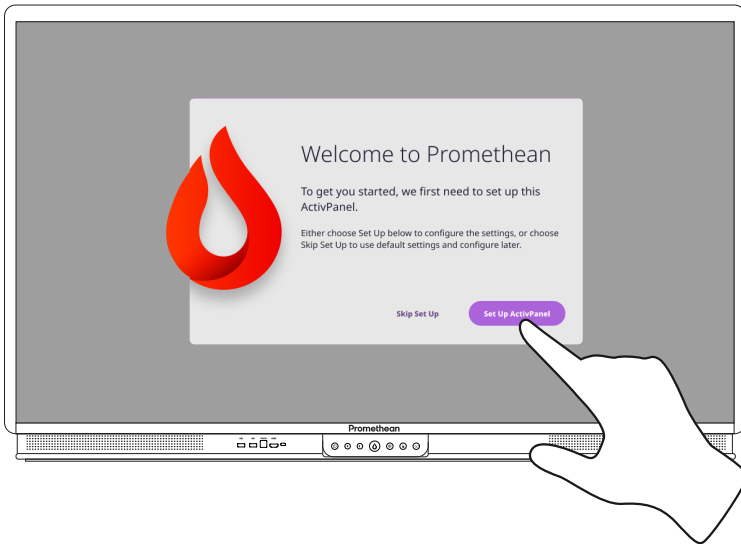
Welcome to Promethean

To get you started, we first need to set up this ActivPanel.

Either choose Set Up below to configure the settings, or choose Skip Set Up to use default settings and configure later.

Skip Set Up

Set Up ActivPanel

Promethean